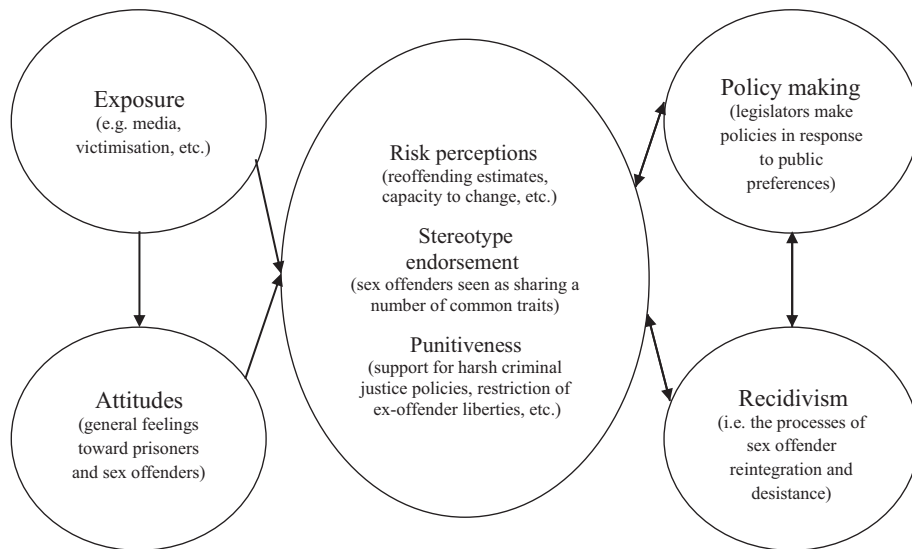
Exposure
(e.g. media, victimisation, etc.)

Attitudes
(general feelings toward prisoners and sex offenders)

Risk perceptions
(reoffending estimates, capacity to change, etc.)

Stereotype endorsement
(sex offenders seen as sharing a number of common traits)

Punitiveness
(support for harsh criminal justice policies, restriction of ex-offender liberties, etc.)

Policy making
(legislators make policies in response to public preferences)

Recidivism
(i.e. the processes of sex offender reintegration and desistance)